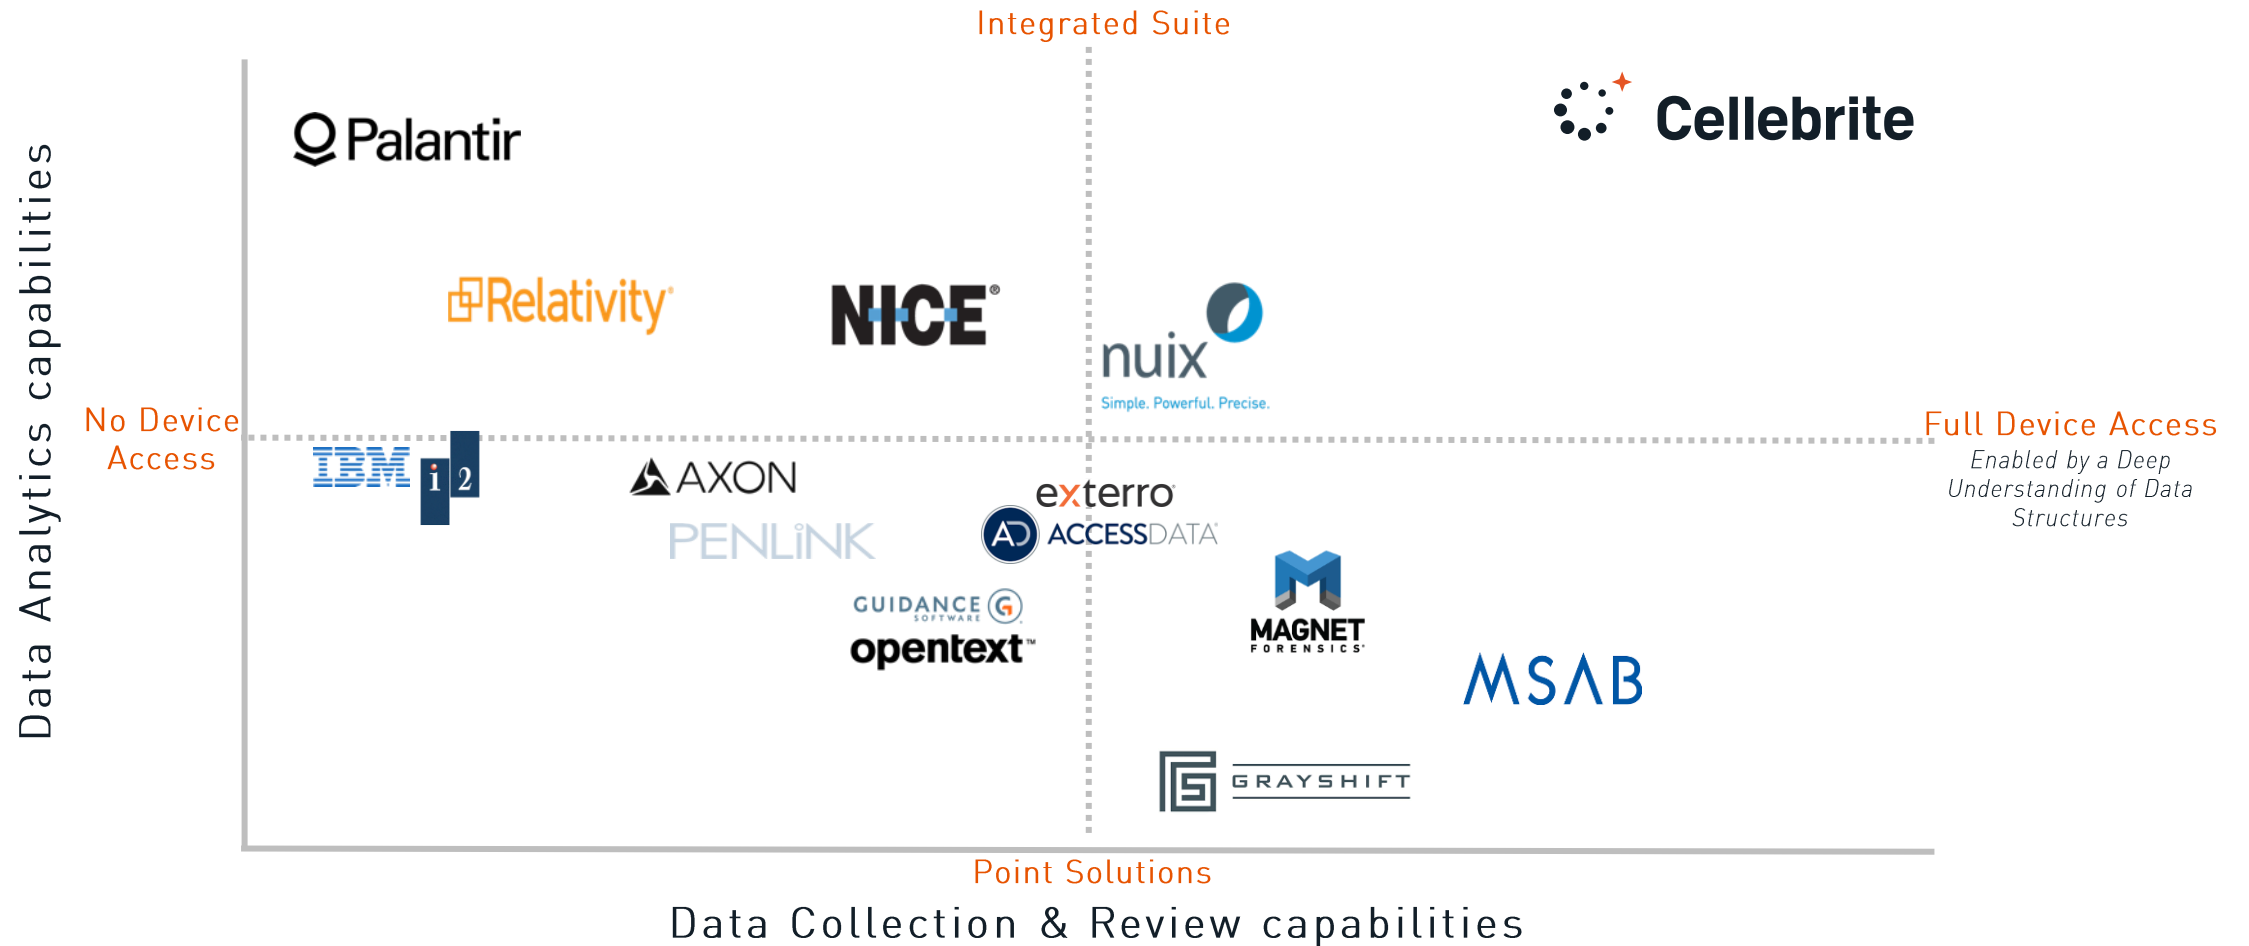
Integrated Suite

Data Analytics capabilities

Palantir

Cellebrite

Relativity

NICE

nuix
Simple. Powerful. Precise.

No Device Access

Full Device Access
Enabled by a Deep Understanding of Data Structures

IBM i2

AXON

PENLINK

exterro
AD ACCESSDATA

MAGNET FORENSICS

GUIDANCE SOFTWARE
opentext

MSAB

GRAYSHIFT

Point Solutions

Data Collection & Review capabilities